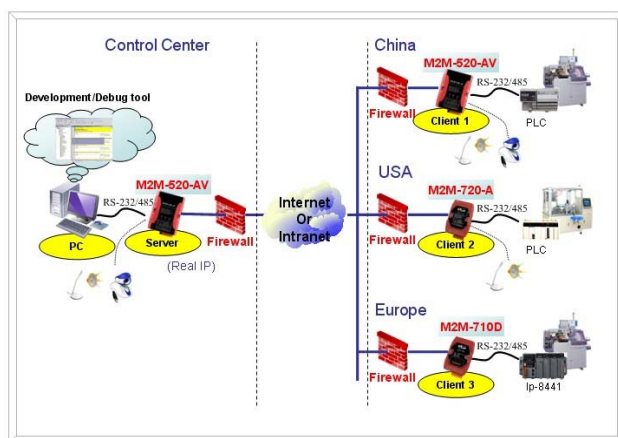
Control Center

Development/Debug tool

RS-232/485

M2M-520-AV

PC

Server

Firewall

(Real IP)

Internet Or Intranet

China

M2M-520-AV

RS-232/485

Firewall

Client 1

PLC

USA

M2M-720-A

RS-232/485

Firewall

Client 2

PLC

Europe

M2M-710D

RS-232/485

Firewall

Client 3

Ip-8441